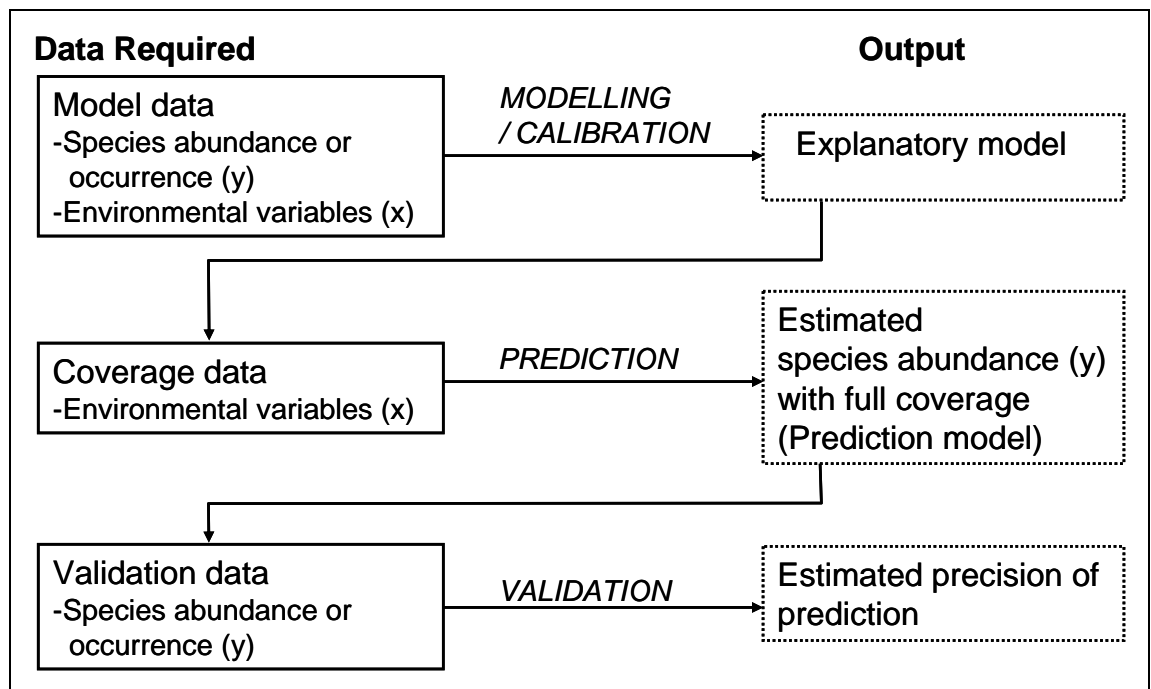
Data Required

Output

Model data
-Species abundance or occurrence (y)
-Environmental variables (x)

MODELLING / CALIBRATION

Explanatory model

Coverage data
-Environmental variables (x)

PREDICTION

Estimated species abundance (y) with full coverage (Prediction model)

Validation data
-Species abundance or occurrence (y)

VALIDATION

Estimated precision of prediction